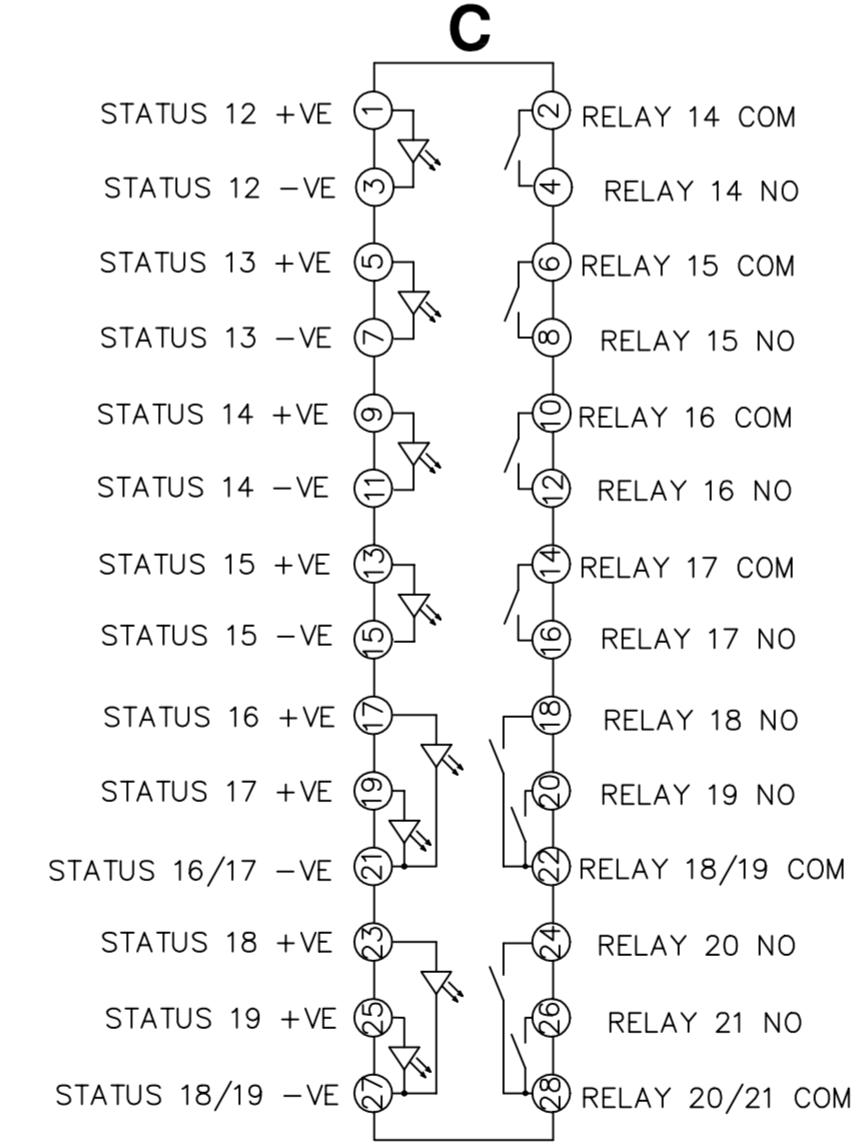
C

STATUS 12 +VE 1
STATUS 12 −VE 3
STATUS 13 +VE 5
STATUS 13 −VE 7
STATUS 14 +VE 9
STATUS 14 −VE 11
STATUS 15 +VE 13
STATUS 15 −VE 15
STATUS 16 +VE 17
STATUS 17 +VE 19
STATUS 16/17 −VE 21
STATUS 18 +VE 23
STATUS 19 +VE 25
STATUS 18/19 −VE 27

2 RELAY 14 COM
4 RELAY 14 NO
6 RELAY 15 COM
8 RELAY 15 NO
10 RELAY 16 COM
12 RELAY 16 NO
14 RELAY 17 COM
16 RELAY 17 NO
18 RELAY 18 NO
20 RELAY 19 NO
22 RELAY 18/19 COM
24 RELAY 20 NO
26 RELAY 21 NO
28 RELAY 20/21 COM